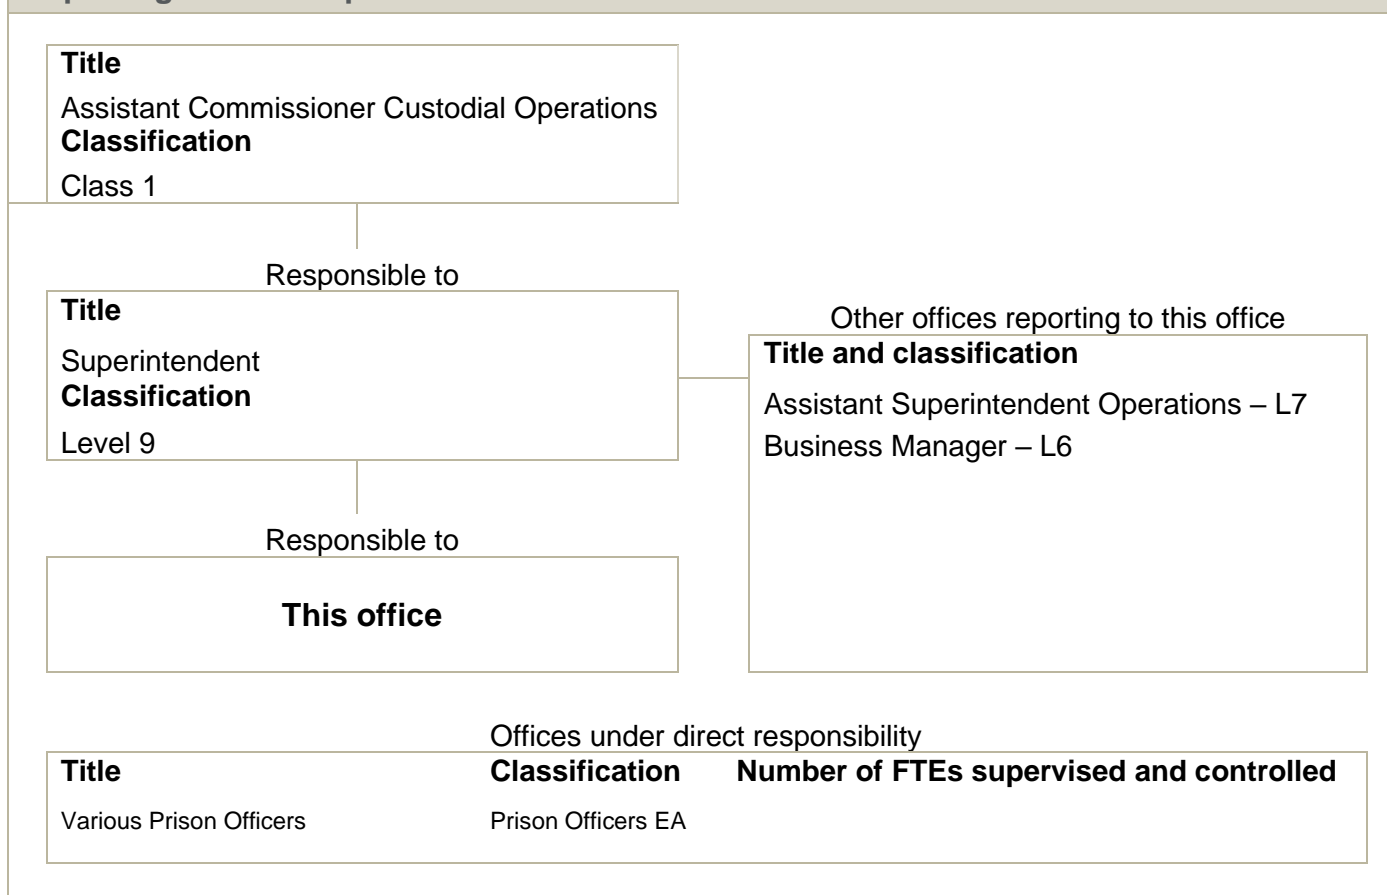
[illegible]

**Title**
Assistant Commissioner Custodial Operations
**Classification**
Class 1

Responsible to

**Title**
Superintendent
**Classification**
Level 9

Other offices reporting to this office

**Title and classification**
Assistant Superintendent Operations – L7
Business Manager – L6

Responsible to

**This office**

Offices under direct responsibility

| Title | Classification | Number of FTEs supervised and controlled |
|---|---|---|
| Various Prison Officers | Prison Officers EA | |